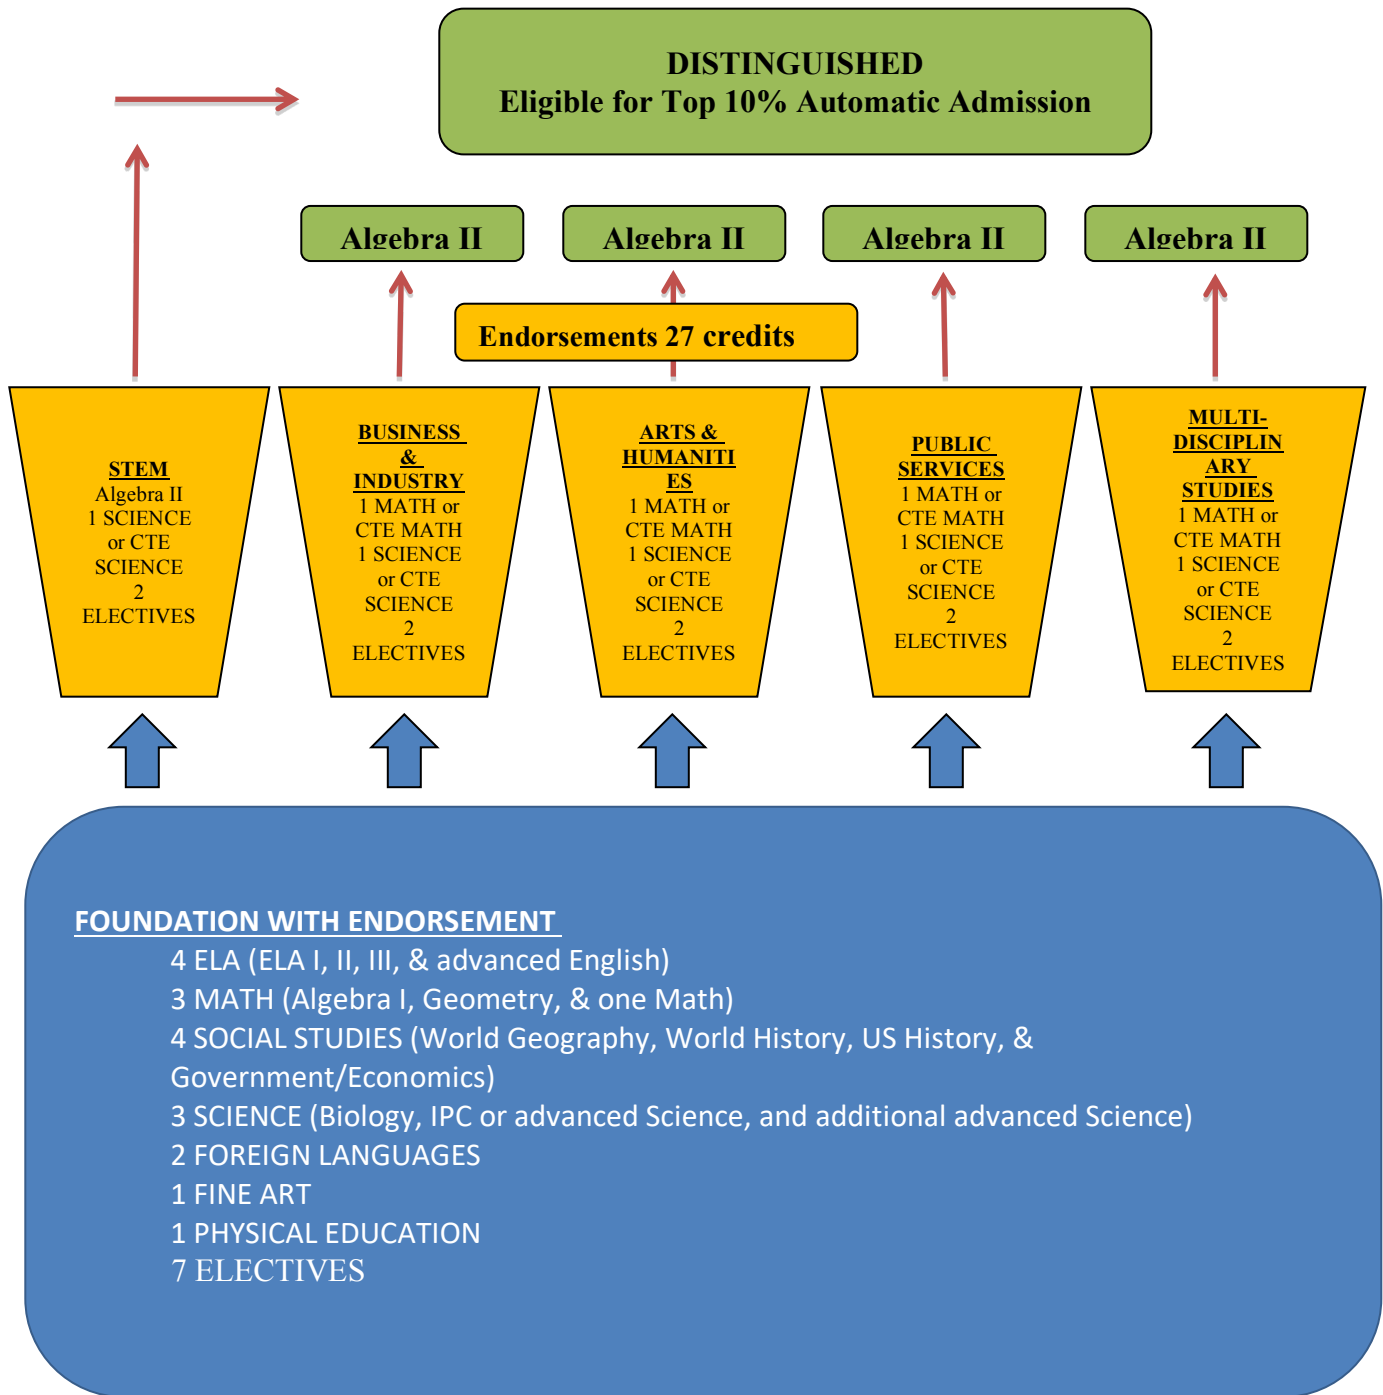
DISTINGUISHED
Eligible for Top 10% Automatic Admission

Algebra II

Algebra II

Algebra II

Algebra II

Endorsements 27 credits

STEM
Algebra II
1 SCIENCE or CTE SCIENCE
2 ELECTIVES

BUSINESS & INDUSTRY
1 MATH or CTE MATH
1 SCIENCE or CTE SCIENCE
2 ELECTIVES

ARTS & HUMANITIES
1 MATH or CTE MATH
1 SCIENCE or CTE SCIENCE
2 ELECTIVES

PUBLIC SERVICES
1 MATH or CTE MATH
1 SCIENCE or CTE SCIENCE
2 ELECTIVES

MULTI-DISCIPLINARY STUDIES
1 MATH or CTE MATH
1 SCIENCE or CTE SCIENCE
2 ELECTIVES

FOUNDATION WITH ENDORSEMENT
4 ELA (ELA I, II, III, & advanced English)
3 MATH (Algebra I, Geometry, & one Math)
4 SOCIAL STUDIES (World Geography, World History, US History, & Government/Economics)
3 SCIENCE (Biology, IPC or advanced Science, and additional advanced Science)
2 FOREIGN LANGUAGES
1 FINE ART
1 PHYSICAL EDUCATION
7 ELECTIVES